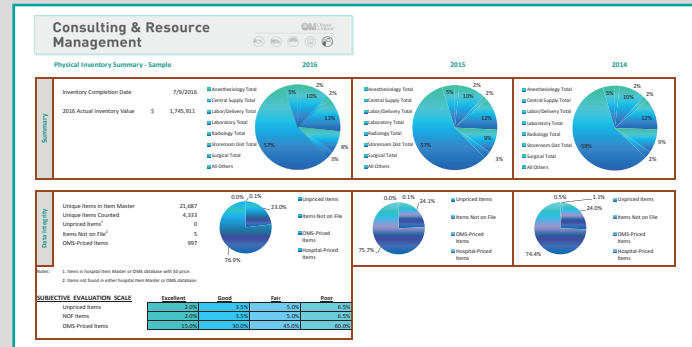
Consulting & Resource Management

Physical Inventory Summary - Sample

2016

2015

2014

Summary

Inventory Completion Date 7/9/2016

2016 Actual Inventory Value $ 1,745,911

Anesthesiology Total
Central Supply Total
Labor/Delivery Total
Laboratory Total
Radiology Total
Storeroom Dist Total
Surgical Total
All Others

5% 2% 10% 2% 13% 57% 8% 3%

Anesthesiology Total
Central Supply Total
Labor/Delivery Total
Laboratory Total
Radiology Total
Storeroom Dist Total
Surgical Total
All Others

5% 2% 10% 2% 12% 9% 57% 3%

Anesthesiology Total
Central Supply Total
Labor/Delivery Total
Laboratory Total
Radiology Total
Storeroom Dist Total
Surgical Total
All Others

5% 2% 10% 2% 12% 9% 58% 2%

Data Integrity

Unique Items in Item Master 21,687
Unique Items Counted 4,333
Unpriced Items¹ 0
Items Not on File² 5
OMS-Priced Items 997

0.0% 0.1% 23.0% 76.9%

Unpriced Items
Items Not on File
OMS-Priced Items
Hospital-Priced Items

0.0% 0.1% 24.1% 75.7%

Unpriced Items
Items Not on File
OMS-Priced Items
Hospital-Priced Items

0.5% 1.1% 24.0% 74.4%

Unpriced Items
Items Not on File
OMS-Priced Items
Hospital-Priced Items

Notes: 1. Items in hospital Item Master or OMS database with $0 price.
2. Items not found in either hospital Item Master or OMS database.

| SUBJECTIVE EVALUATION SCALE | Excellent | Good | Fair | Poor |
|---|---|---|---|---|
| Unpriced Items | 2.0% | 3.5% | 5.0% | 6.5% |
| NOF Items | 2.0% | 3.5% | 5.0% | 6.5% |
| OMS-Priced Items | 15.0% | 30.0% | 45.0% | 60.0% |